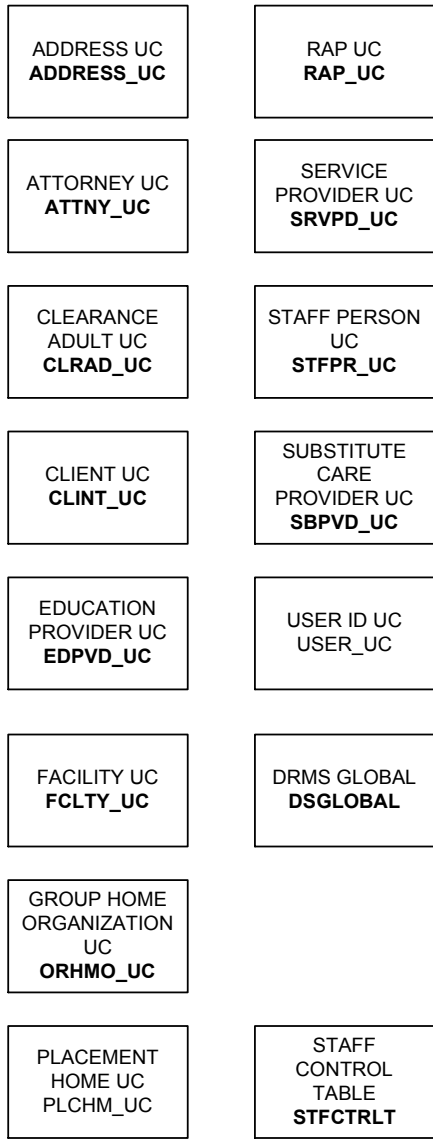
ADDRESS UC
ADDRESS_UC

ATTORNEY UC
ATTNY_UC

CLEARANCE ADULT UC
CLRAD_UC

CLIENT UC
CLINT_UC

EDUCATION PROVIDER UC
EDPVD_UC

FACILITY UC
FCLTY_UC

GROUP HOME ORGANIZATION UC
ORHMO_UC

PLACEMENT HOME UC
PLCHM_UC

RAP UC
RAP_UC

SERVICE PROVIDER UC
SRVPD_UC

STAFF PERSON UC
STFPR_UC

SUBSTITUTE CARE PROVIDER UC
SBPVD_UC

USER ID UC
USER_UC

DRMS GLOBAL
DSGLOBAL

STAFF CONTROL TABLE
STFCTRLT